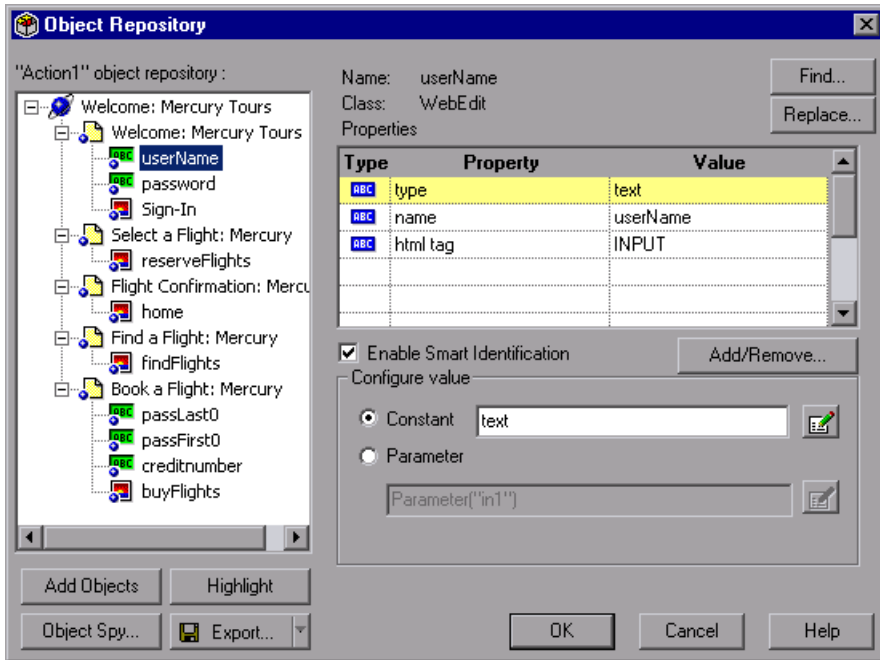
Object Repository

"Action1" object repository :

Welcome: Mercury Tours
Welcome: Mercury Tours
userName
password
Sign-In
Select a Flight: Mercury
reserveFlights
Flight Confirmation: Mercu
home
Find a Flight: Mercury
findFlights
Book a Flight: Mercury
passLast0
passFirst0
creditnumber
buyFlights

Name: userName
Class: WebEdit
Properties

Find...
Replace...

| Type | Property | Value |
|---|---|---|
| ABC | type | text |
| ABC | name | userName |
| ABC | html tag | INPUT |
| | | |
| | | |

Enable Smart Identification
Add/Remove...

Configure value
Constant text
Parameter
Parameter("in1")

Add Objects
Highlight
Object Spy...
Export...
OK
Cancel
Help